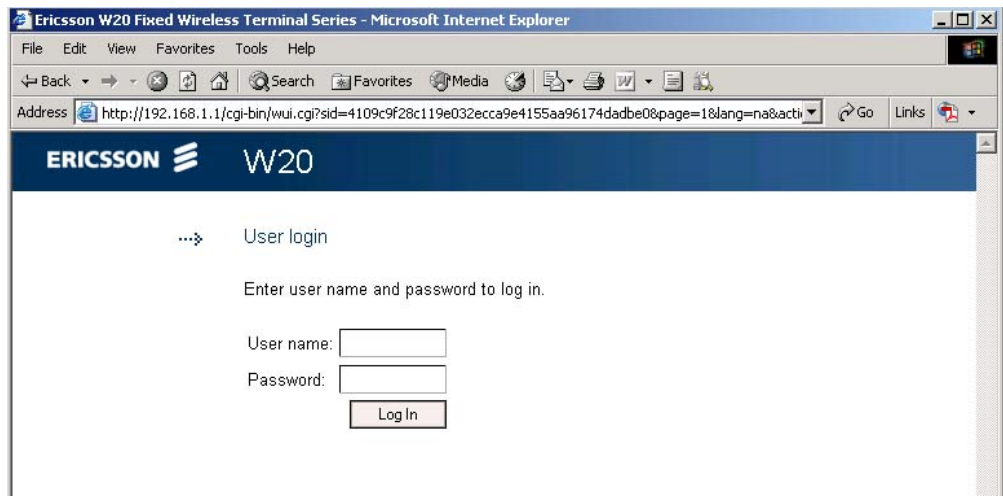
Ericsson W20 Fixed Wireless Terminal Series - Microsoft Internet Explorer

File Edit View Favorites Tools Help

Back Search Favorites Media

Address http://192.168.1.1/cgi-bin/wui.cgi?sid=4109c9f28c119e032ecca9e4155aa96174dadbe0&page=1&lang=na&acti Go Links

ERICSSON W20

User login

Enter user name and password to log in.

User name:

Password:

Log In